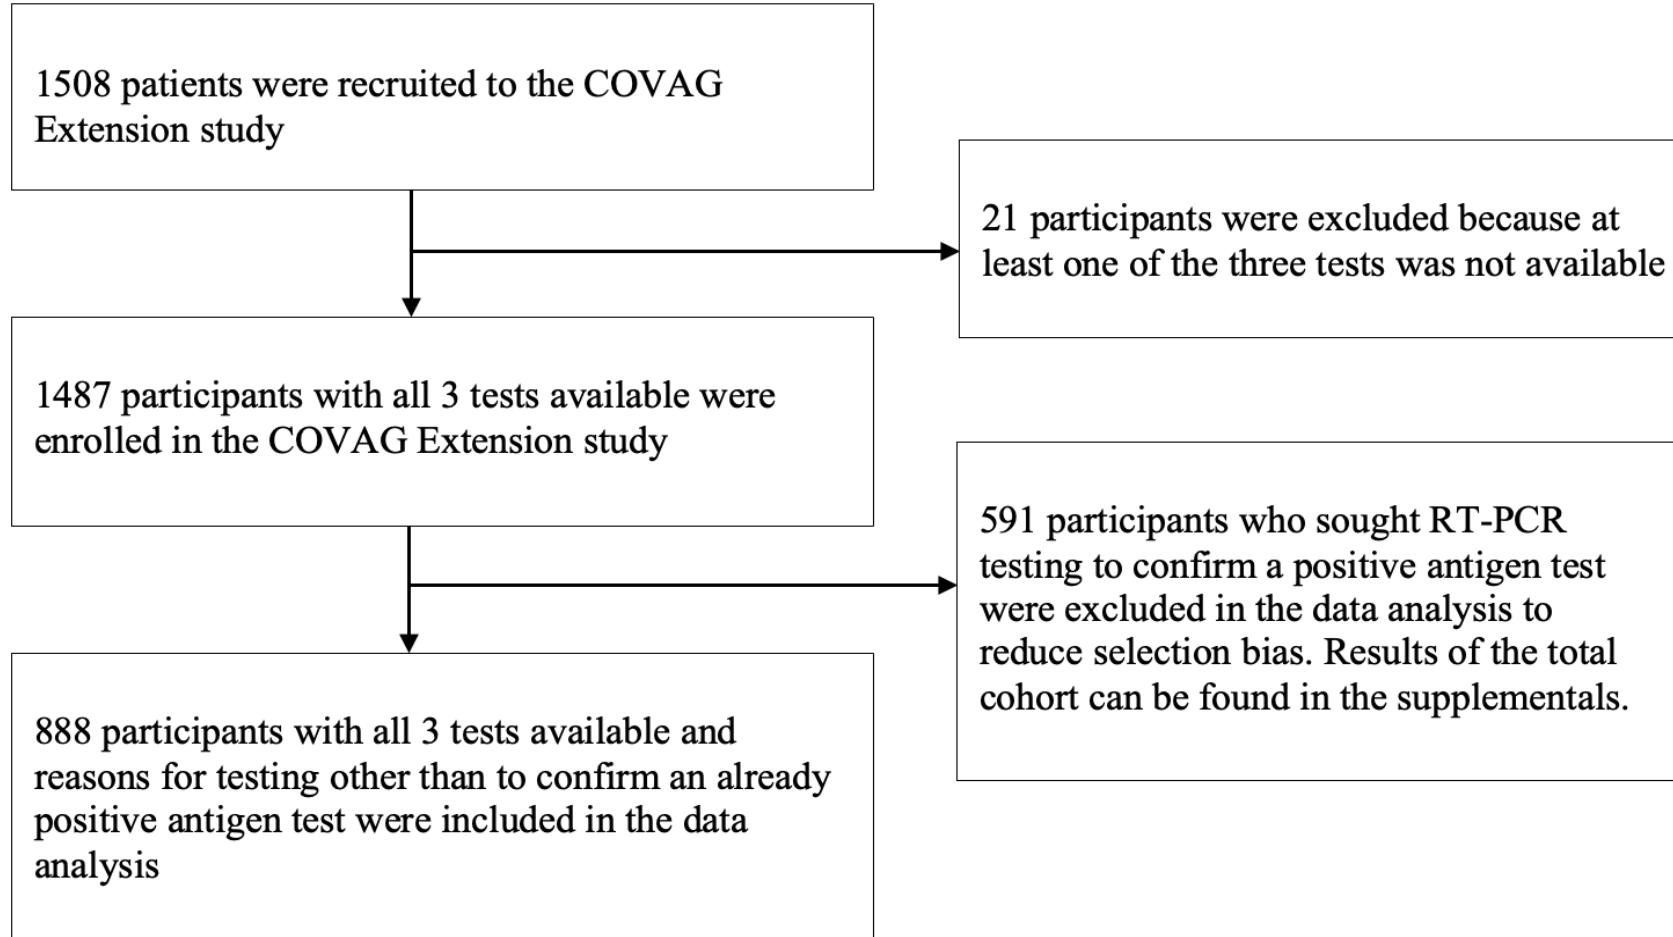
1508 patients were recruited to the COVAG Extension study

21 participants were excluded because at least one of the three tests was not available

1487 participants with all 3 tests available were enrolled in the COVAG Extension study

591 participants who sought RT-PCR testing to confirm a positive antigen test were excluded in the data analysis to reduce selection bias. Results of the total cohort can be found in the supplementals.

888 participants with all 3 tests available and reasons for testing other than to confirm an already positive antigen test were included in the data analysis